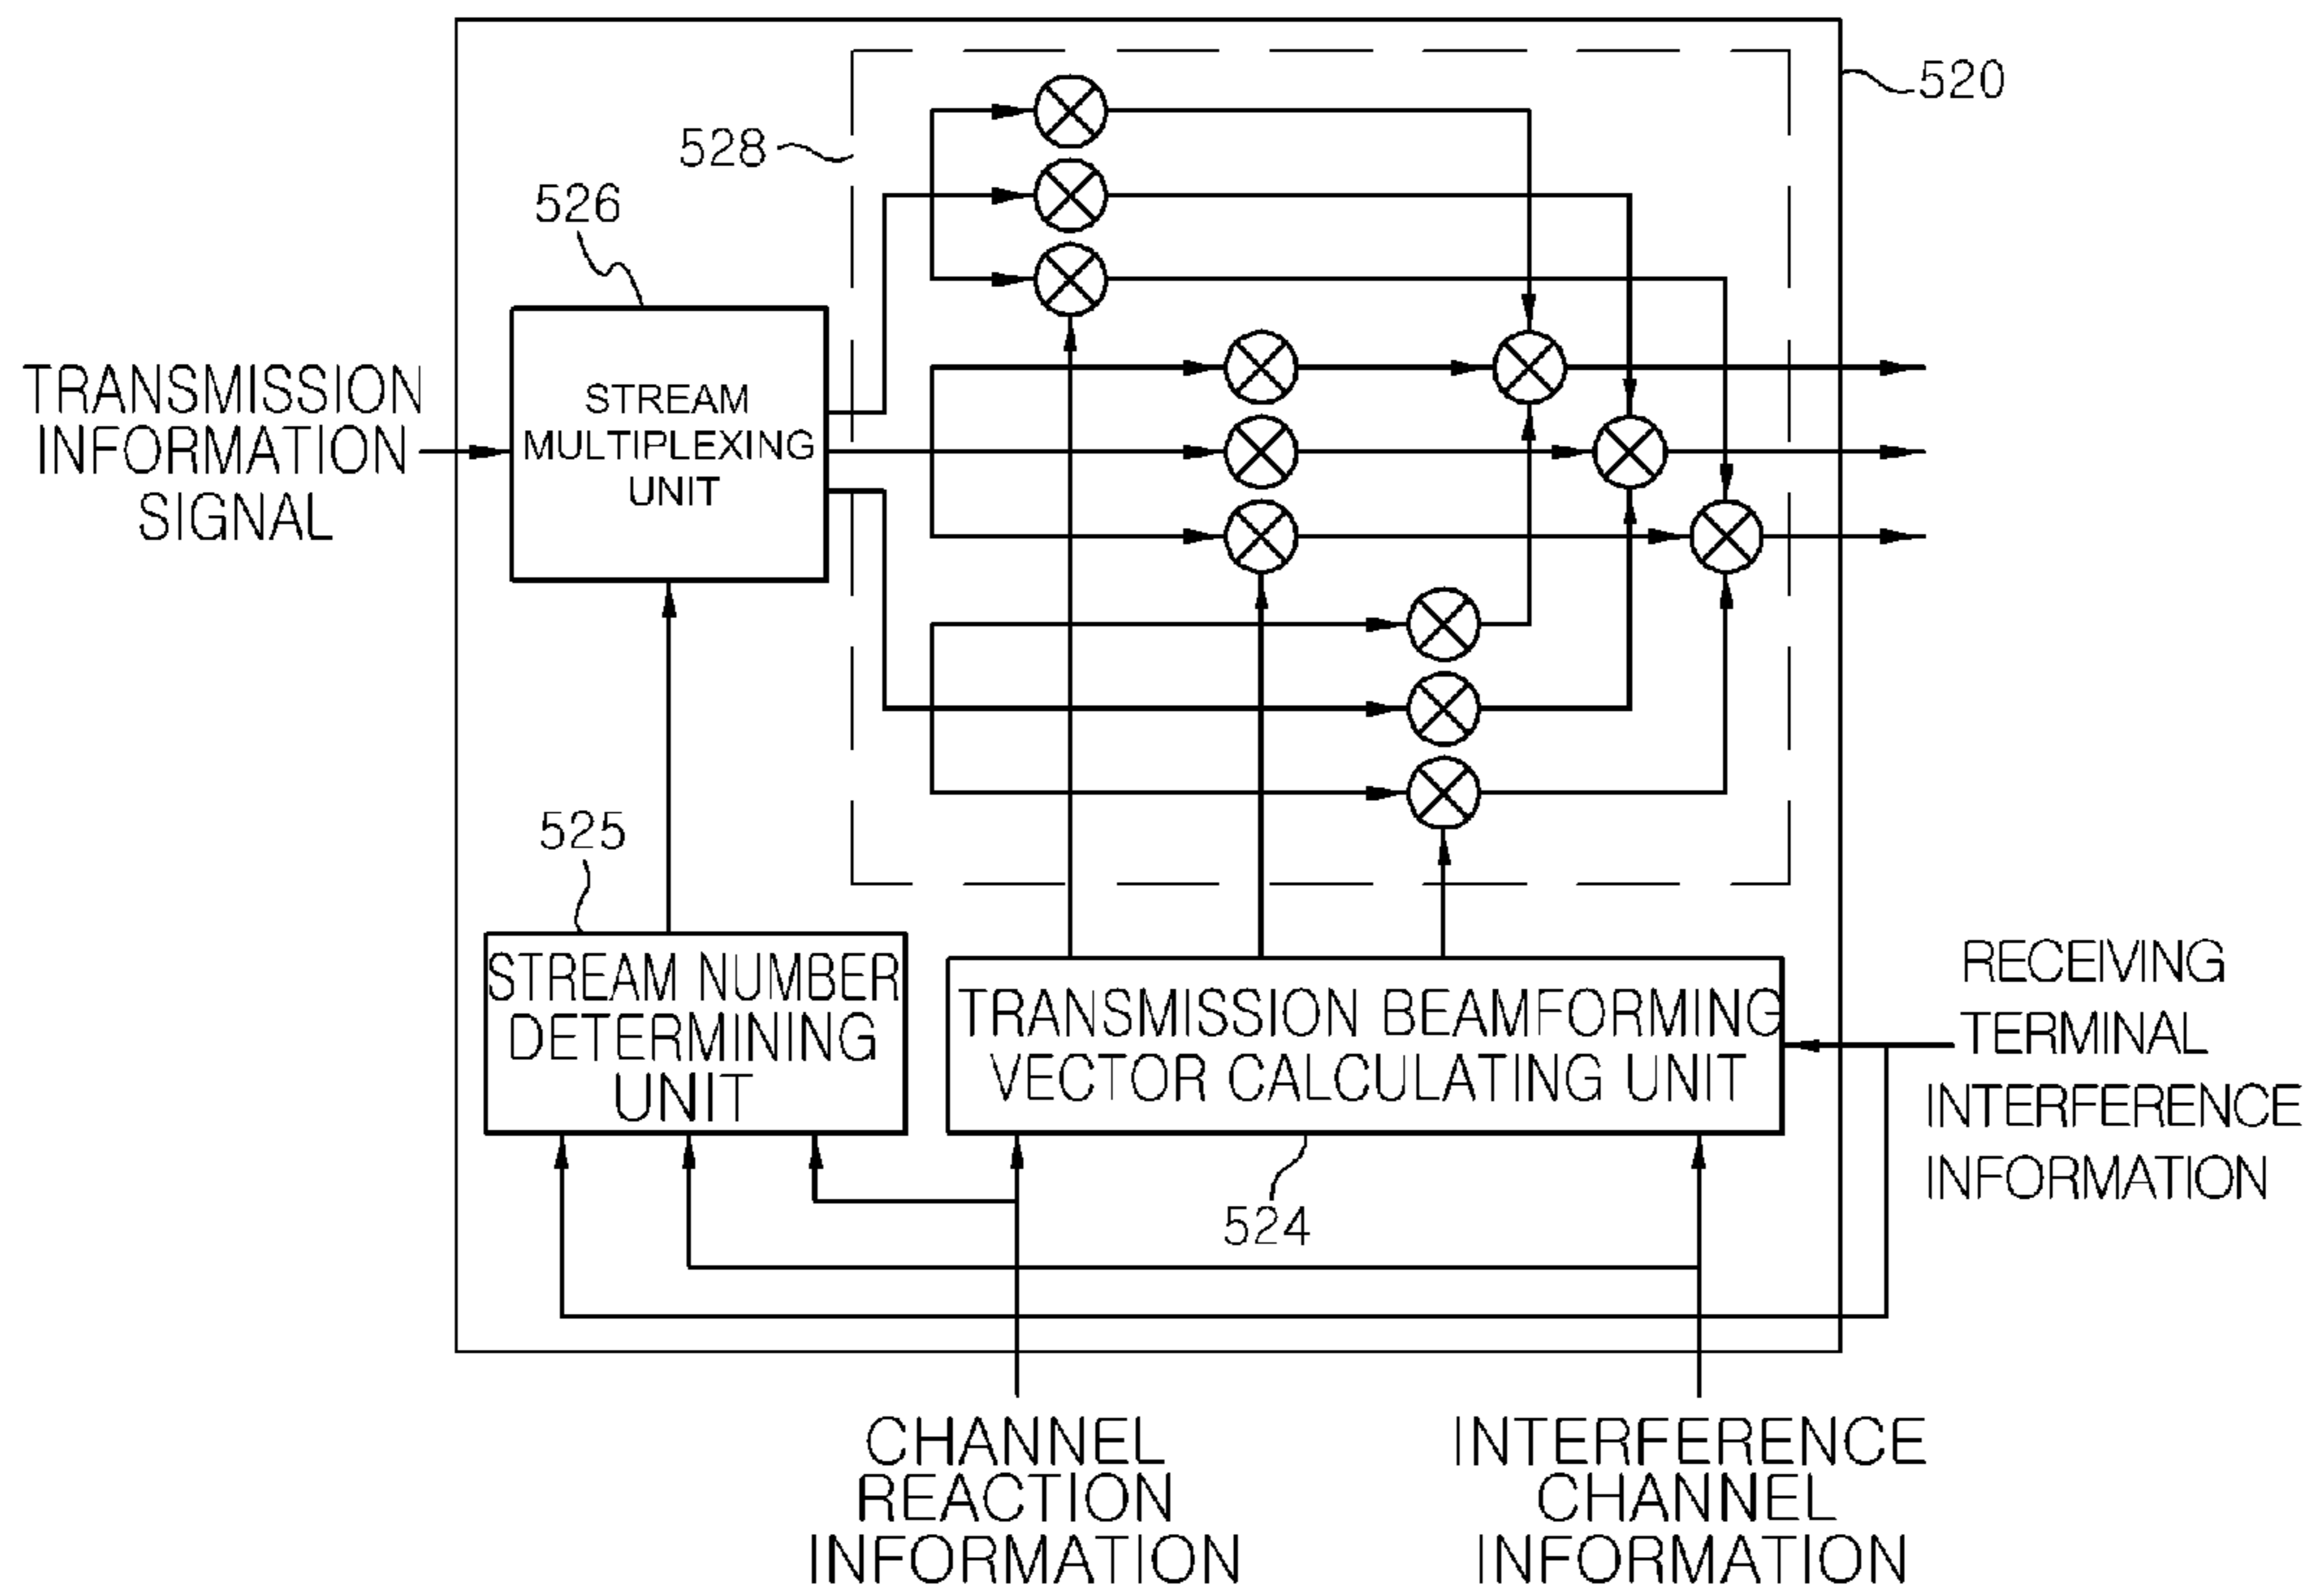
520

528

526

TRANSMISSION INFORMATION SIGNAL

STREAM MULTIPLEXING UNIT

525

STREAM NUMBER DETERMINING UNIT

TRANSMISSION BEAMFORMING VECTOR CALCULATING UNIT

RECEIVING TERMINAL INTERFERENCE INFORMATION

524

CHANNEL REACTION INFORMATION

INTERFERENCE CHANNEL INFORMATION